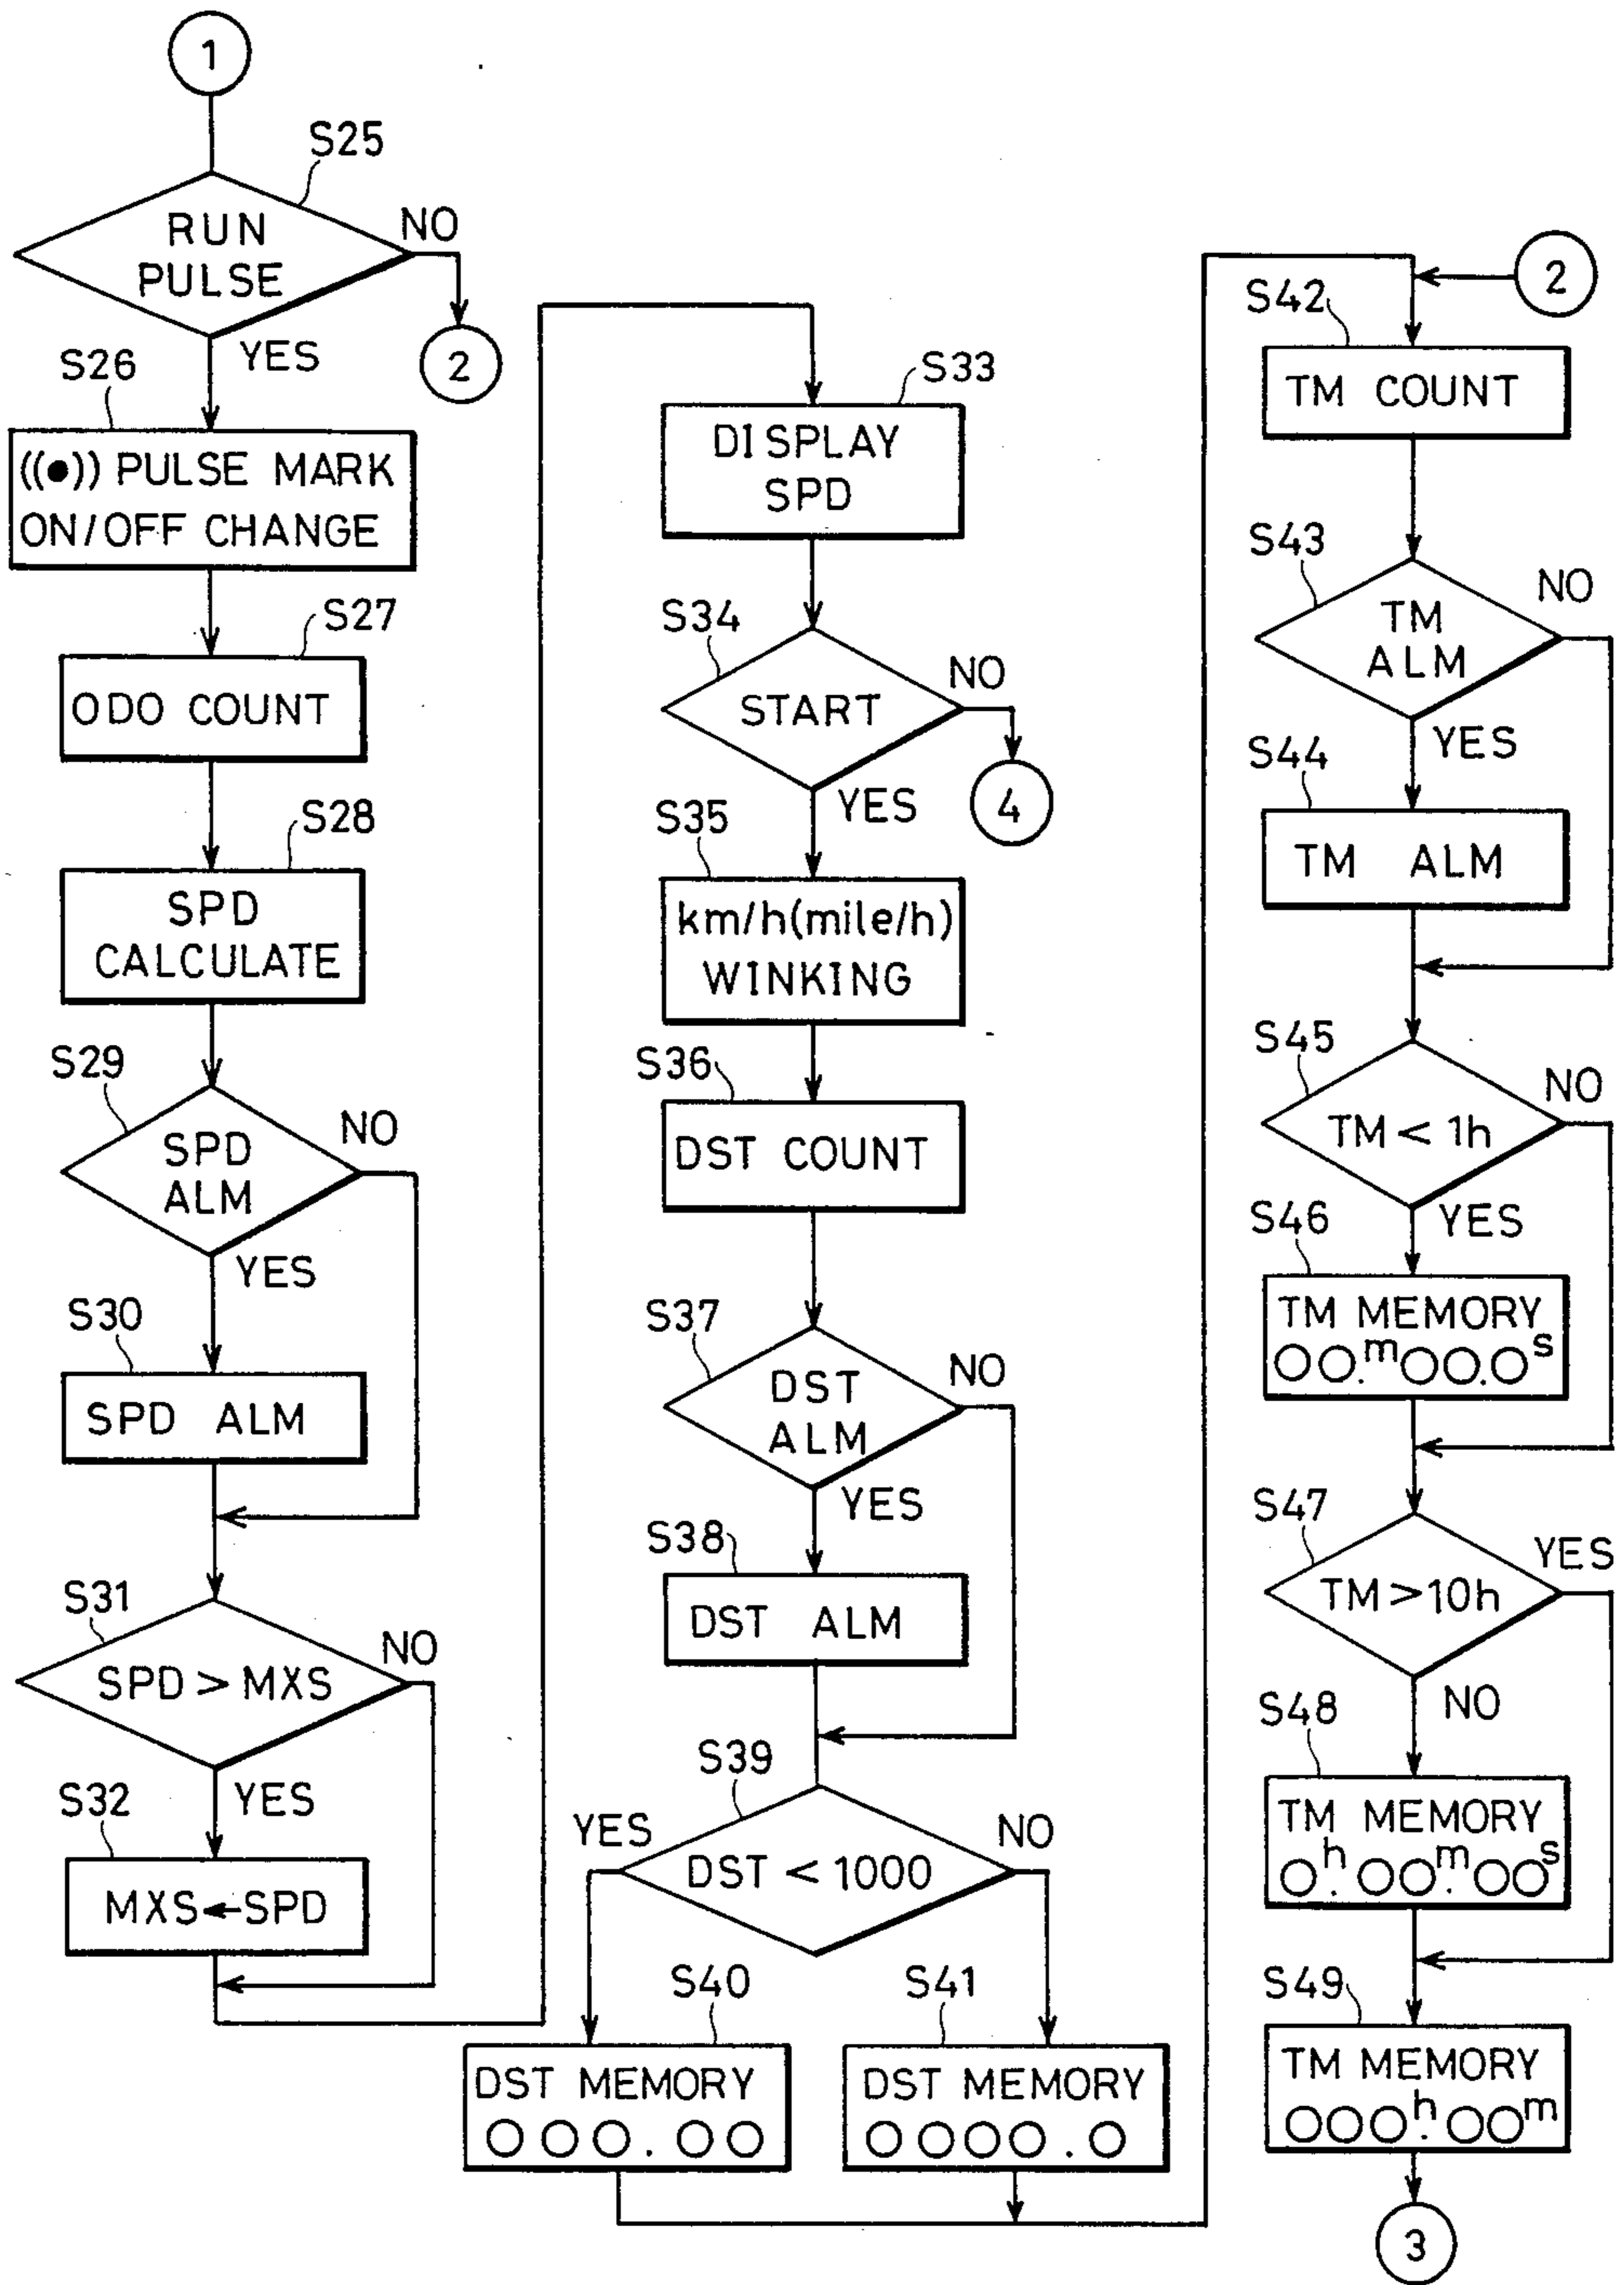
1

S25

RUN PULSE

NO

2

YES

S26

((●)) PULSE MARK ON/OFF CHANGE

S27

ODO COUNT

S28

SPD CALCULATE

S29

SPD ALM

NO

YES

S30

SPD ALM

S31

SPD > MXS

NO

YES

S32

MXS←SPD

S33

DISPLAY SPD

S34

START

NO

4

YES

S35

km/h(mile/h) WINKING

S36

DST COUNT

S37

DST ALM

NO

YES

S38

DST ALM

S39

YES

DST < 1000

NO

S40

DST MEMORY
○○○.○○

S41

DST MEMORY
○○○○.○

2

S42

TM COUNT

S43

TM ALM

NO

YES

S44

TM ALM

S45

TM < 1h

NO

YES

S46

TM MEMORY
○○.$^{m}$○○.○$^{s}$

S47

TM > 10h

YES

NO

S48

TM MEMORY
○.$^{h}$○○.$^{m}$○○$^{s}$

S49

TM MEMORY
○○○.$^{h}$○○$^{m}$

3